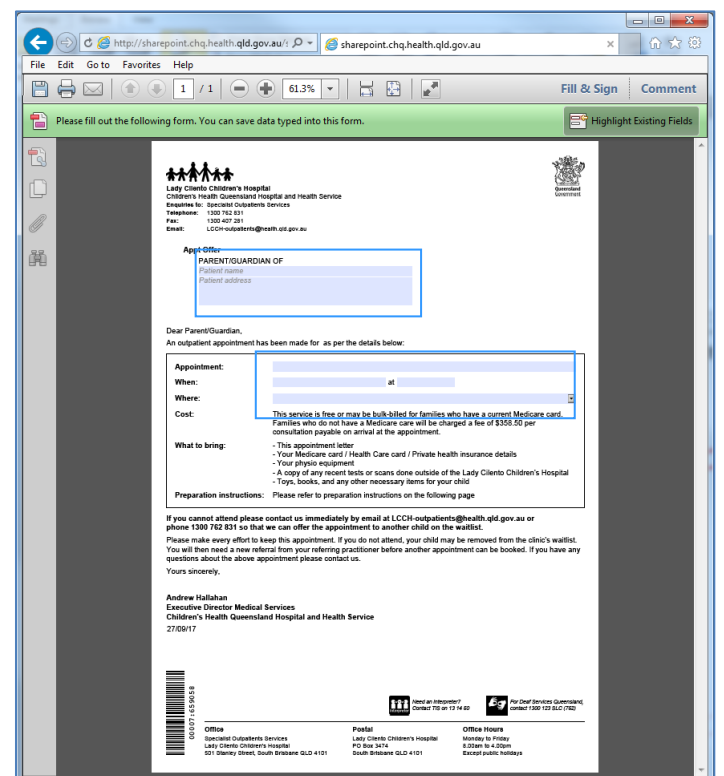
http://sharepoint.chq.health.qld.gov.au/ sharepoint.chq.health.qld.gov.au

File Edit Go to Favorites Help

1 / 1 61.3% Fill & Sign Comment

Please fill out the following form. You can save data typed into this form. Highlight Existing Fields

Lady Cilento Children's Hospital
Children's Health Queensland Hospital and Health Service
Enquiries to: Specialist Outpatients Services
Telephone: 1300 762 831
Fax: 1300 407 281
Email: LCCH-outpatients@health.qld.gov.au

Queensland Government

Appt Offer
PARENT/GUARDIAN OF
Patient name
Patient address

Dear Parent/Guardian,
An outpatient appointment has been made for as per the details below:

| | |
|---|---|
| Appointment: | |
| When: | at |
| Where: | |
| Cost: | This service is free or may be bulk-billed for families who have a current Medicare card. Families who do not have a Medicare care will be charged a fee of $358.50 per consultation payable on arrival at the appointment. |
| What to bring: | - This appointment letter<br>- Your Medicare card / Health Care card / Private health insurance details<br>- Your physio equipment<br>- A copy of any recent tests or scans done outside of the Lady Cilento Children's Hospital<br>- Toys, books, and any other necessary items for your child |
| Preparation instructions: | Please refer to preparation instructions on the following page |

If you cannot attend please contact us immediately by email at LCCH-outpatients@health.qld.gov.au or phone 1300 762 831 so that we can offer the appointment to another child on the waitlist.

Please make every effort to keep this appointment. If you do not attend, your child may be removed from the clinic's waitlist. You will then need a new referral from your referring practitioner before another appointment can be booked. If you have any questions about the above appointment please contact us.

Yours sincerely,

Andrew Hallahan
Executive Director Medical Services
Children's Health Queensland Hospital and Health Service
27/09/17

00007659658

Need an interpreter? Contact TIS on 13 14 50

For Deaf Services Queensland, contact 1300 123 SLC (752)

Office
Specialist Outpatients Services
Lady Cilento Children's Hospital
501 Stanley Street, South Brisbane QLD 4101

Postal
Lady Cilento Children's Hospital
PO Box 3474
South Brisbane QLD 4101

Office Hours
Monday to Friday
8.00am to 4.00pm
Except public holidays